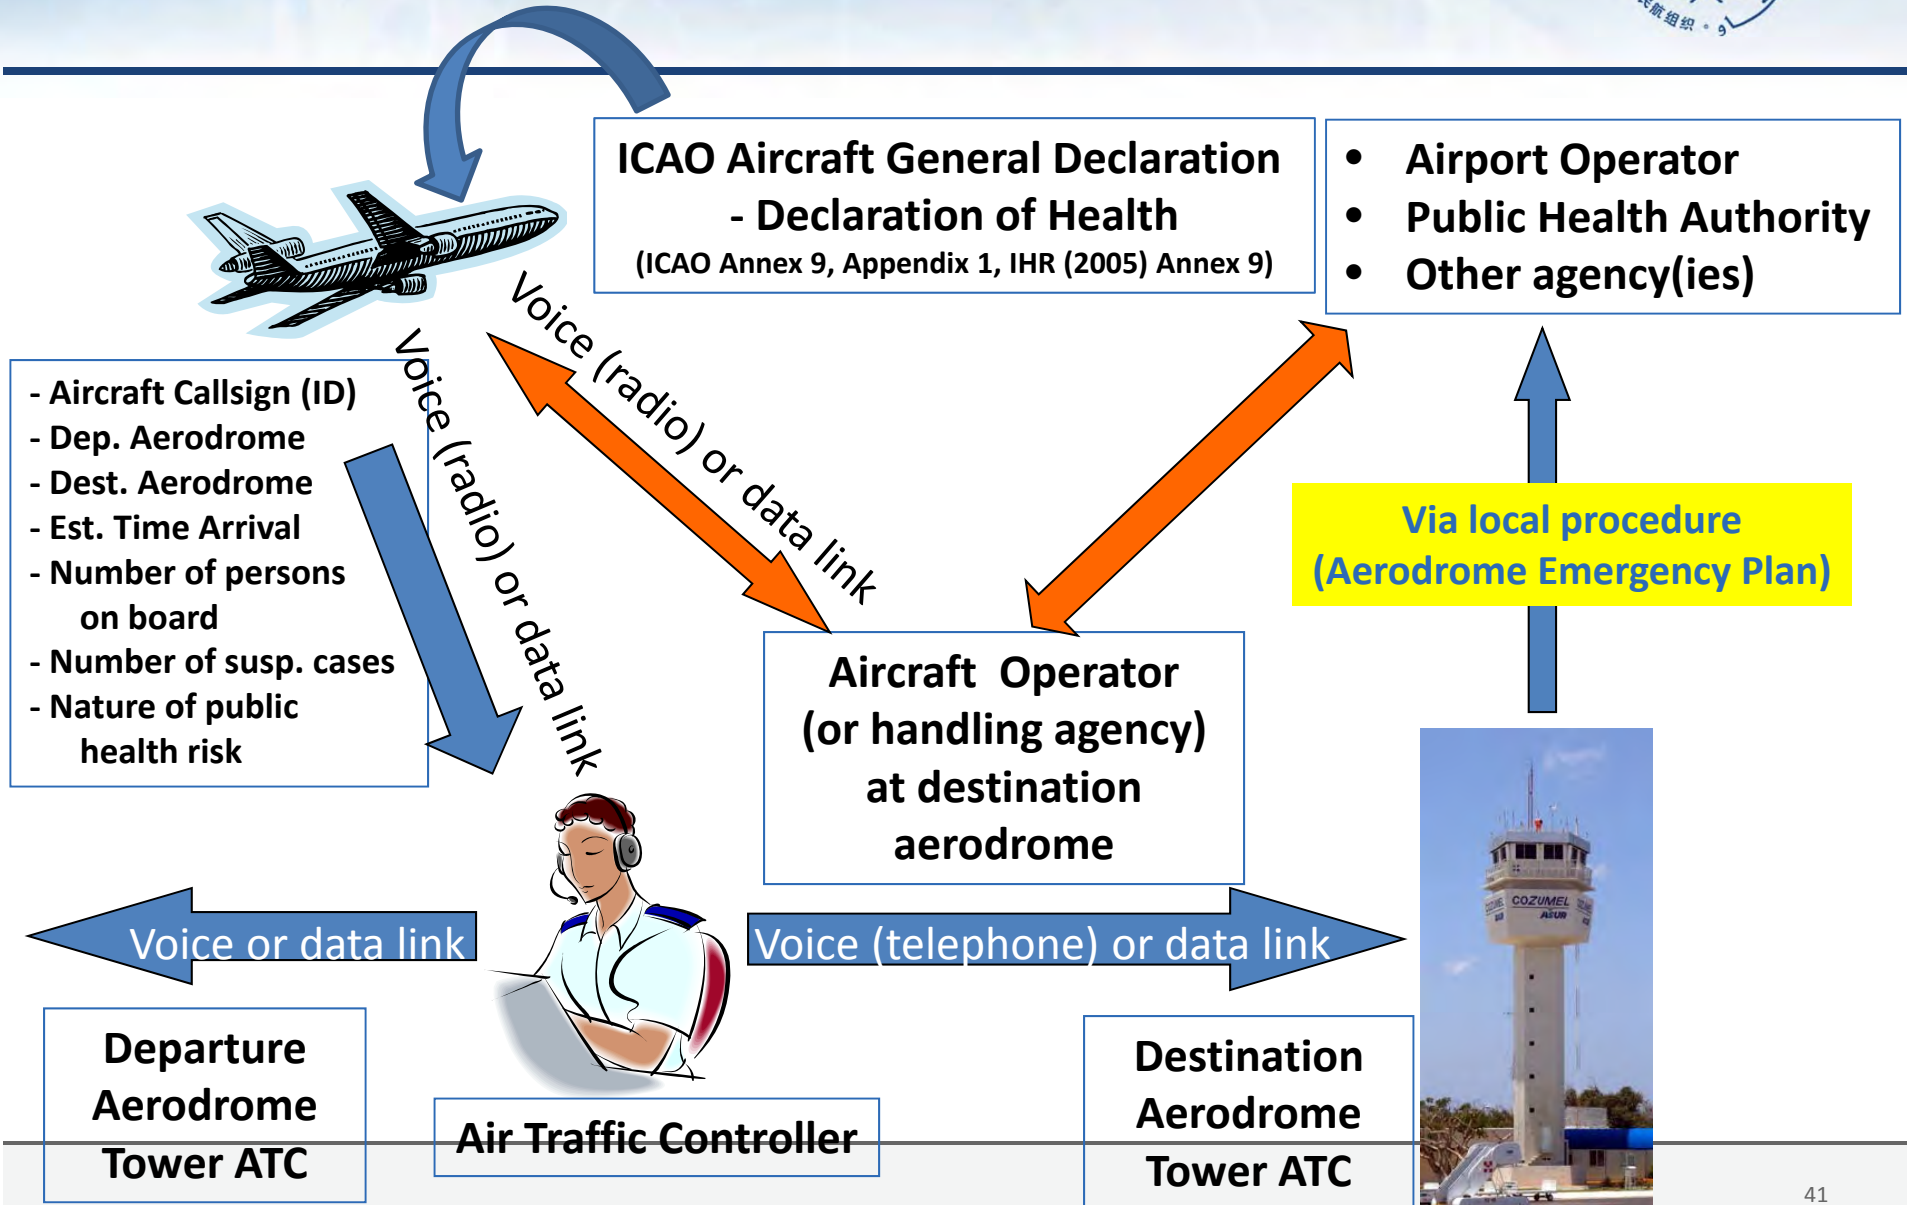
ICAO Aircraft General Declaration - Declaration of Health
(ICAO Annex 9, Appendix 1, IHR (2005) Annex 9)

• Airport Operator
• Public Health Authority
• Other agency(ies)

Voice (radio) or data link

Voice (radio) or data link

- Aircraft Callsign (ID)
- Dep. Aerodrome
- Dest. Aerodrome
- Est. Time Arrival
- Number of persons on board
- Number of susp. cases
- Nature of public health risk

Via local procedure
(Aerodrome Emergency Plan)

Aircraft Operator
(or handling agency)
at destination
aerodrome

COZUMEL
ASUR

Voice or data link

Voice (telephone) or data link

Departure
Aerodrome
Tower ATC

Air Traffic Controller

Destination
Aerodrome
Tower ATC

41